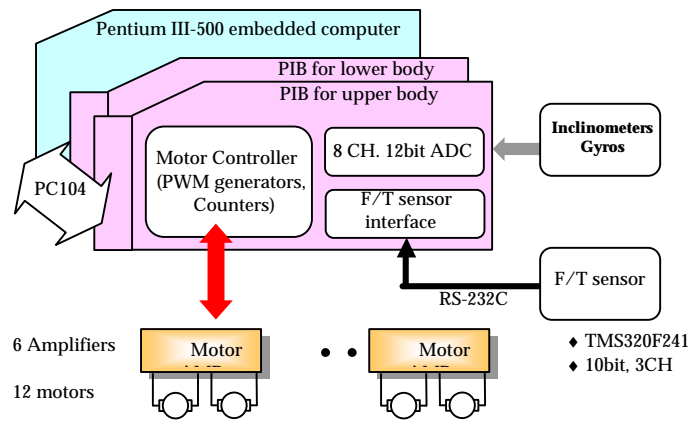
Pentium III-500 embedded computer

PIB for lower body

PIB for upper body

PC104

Motor Controller (PWM generators, Counters)

8 CH. 12bit ADC

F/T sensor interface

Inclinometers Gyros

F/T sensor

RS-232C

6 Amplifiers

12 motors

Motor

Motor

♦ TMS320F241
♦ 10bit, 3CH